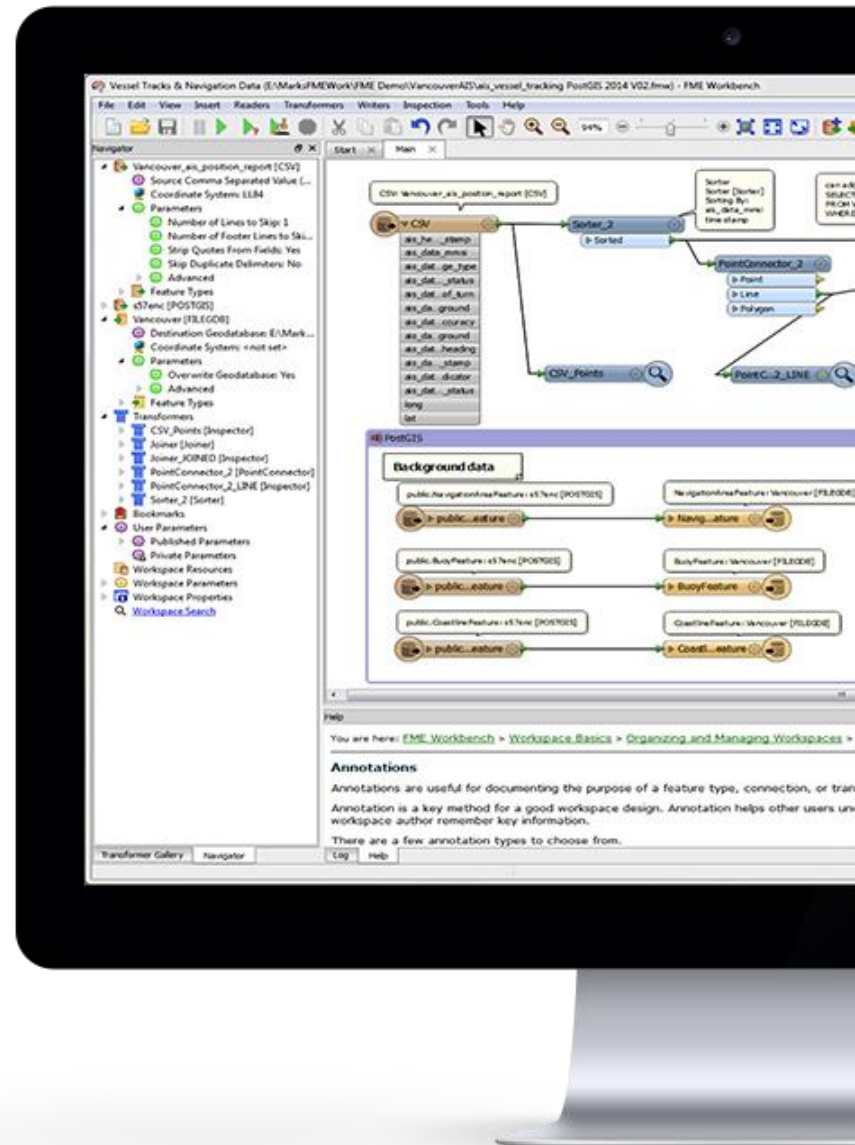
Vessel Tracks & Navigation Data (E:\Marks\FMEWork\FME Demo\VancouverAIS\ais_vessel_tracking PostGIS 2014 V02.fmw) - FME Workbench

File Edit View Insert Readers Transformers Writers Inspection Tools Help

94%

Navigator

Vancouver_ais_position_report [CSV]
Source Comma Separated Value (...
Coordinate System: LL84
Parameters
Number of Lines to Skip: 1
Number of Footer Lines to Ski...
Strip Quotes From Fields: Yes
Skip Duplicate Delimiters: No
Advanced
Feature Types
s57enc [POSTGIS]
Vancouver [FILEGDB]
Destination Geodatabase: E:\Mark...
Coordinate System: <not set>
Parameters
Overwrite Geodatabase: Yes
Advanced
Feature Types
Transformers
CSV_Points [Inspector]
Joiner [Joiner]
Joiner_JOINED [Inspector]
PointConnector_2 [PointConnector]
PointConnector_2_LINE [Inspector]
Sorter_2 [Sorter]
Bookmarks
User Parameters
Published Parameters
Private Parameters
Workspace Resources
Workspace Parameters
Workspace Properties
Workspace Search

Transformer Gallery Navigator

Start Main

CSV: Vancouver_ais_position_report [CSV]

CSV
ais_he..._stamp
ais_data_mmsi
ais_dat...ge_type
ais_dat..._status
ais_dat...of_turn
ais_da...ground
ais_dat...ccuracy
ais_da...ground
ais_dat...heading
ais_da..._stamp
ais_dat...dicator
ais_dat..._status
long
lat

Sorter
Sorter [Sorter]
Sorting By:
ais_data_mmsi
time stamp

can ad
SELECT
FROM V
WHERE

Sorter_2
Sorted

PointConnector_2
Point
Line
Polygon

CSV_Points

PointC...2_LINE

PostGIS

Background data

public.NavigationAreaFeature : s57enc [POSTGIS]
public...eature
NavigationAreaFeature : Vancouver [FILEGDB]
Navig...ature

public.BuoyFeature : s57enc [POSTGIS]
public...eature
BuoyFeature : Vancouver [FILEGDB]
BuoyFeature

public.CoastlineFeature : s57enc [POSTGIS]
public...eature
CoastlineFeature : Vancouver [FILEGDB]
Coastl...eature

Help

You are here: FME Workbench > Workspace Basics > Organizing and Managing Workspaces >

Annotations

Annotations are useful for documenting the purpose of a feature type, connection, or tran

Annotation is a key method for a good workspace design. Annotation helps other users un workspace author remember key information.

There are a few annotation types to choose from.

Log Help